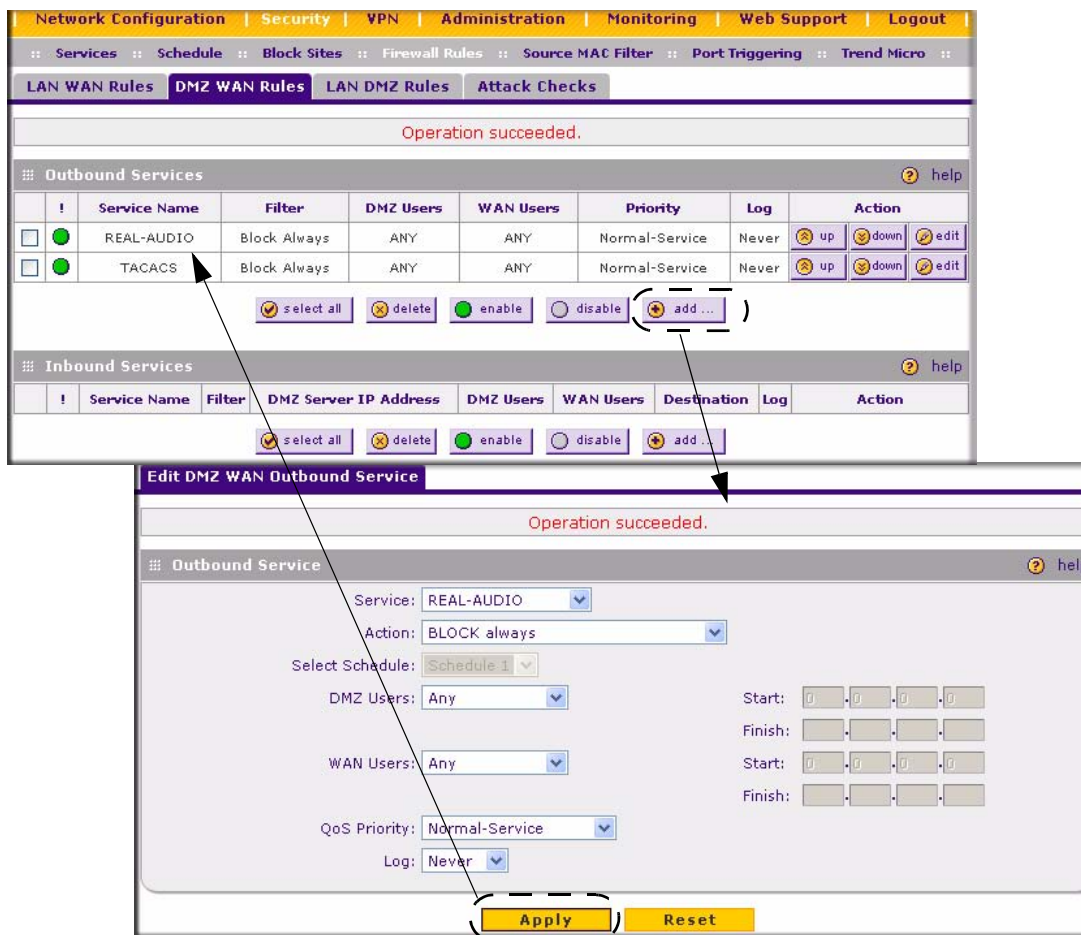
Network Configuration | Security | VPN | Administration | Monitoring | Web Support | Logout

:: Services :: Schedule :: Block Sites :: Firewall Rules :: Source MAC Filter :: Port Triggering :: Trend Micro ::

LAN WAN Rules | DMZ WAN Rules | LAN DMZ Rules | Attack Checks

Operation succeeded.

Outbound Services | help

| | ! | Service Name | Filter | DMZ Users | WAN Users | Priority | Log | Action |
|---|---|---|---|---|---|---|---|---|
| | | REAL-AUDIO | Block Always | ANY | ANY | Normal-Service | Never | up down edit |
| | | TACACS | Block Always | ANY | ANY | Normal-Service | Never | up down edit |

select all | delete | enable | disable | add ...

Inbound Services | help

| | ! | Service Name | Filter | DMZ Server IP Address | DMZ Users | WAN Users | Destination | Log | Action |
|---|---|---|---|---|---|---|---|---|---|

select all | delete | enable | disable | add ...

Edit DMZ WAN Outbound Service

Operation succeeded.

Outbound Service | hel

Service: REAL-AUDIO

Action: BLOCK always

Select Schedule: Schedule 1

DMZ Users: Any

Start: 0 . 0 . 0 . 0

Finish:

WAN Users: Any

Start: 0 . 0 . 0 . 0

Finish:

QoS Priority: Normal-Service

Log: Never

Apply | Reset